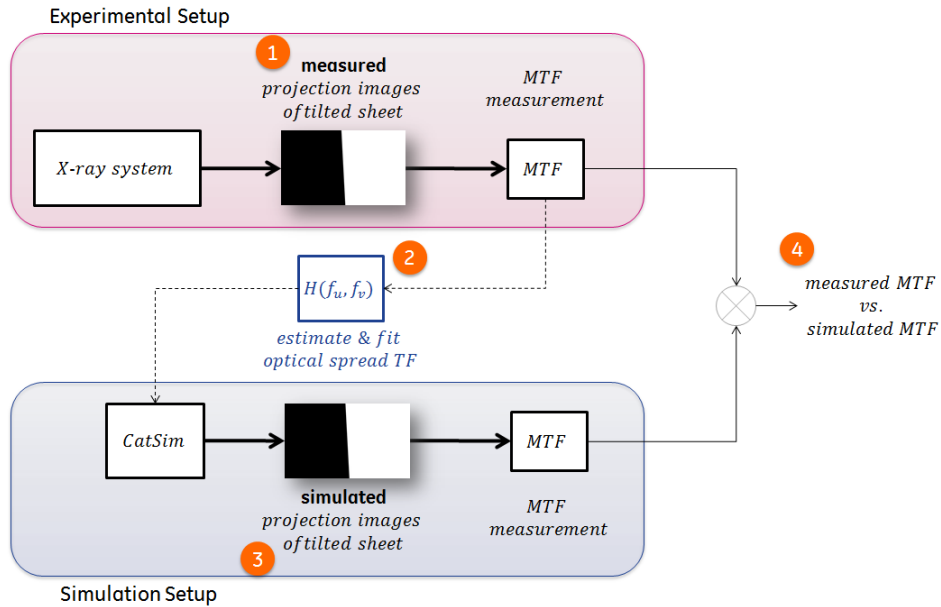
Experimental Setup

1

measured

projection images of tilted sheet

MTF measurement

X-ray system

MTF

2

$H(f_u, f_v)$

estimate & fit optical spread TF

4

measured MTF vs. simulated MTF

CatSim

MTF

simulated

projection images of tilted sheet

MTF measurement

3

Simulation Setup